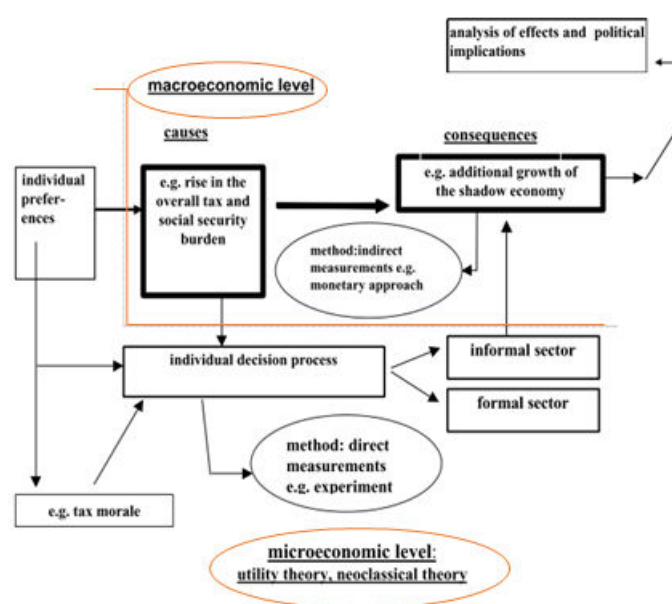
analysis of effects and political implications

macroeconomic level

causes

consequences

individual preferences

e.g. rise in the overall tax and social security burden

e.g. additional growth of the shadow economy

method:indirect measurements e.g. monetary approach

individual decision process

informal sector

formal sector

method: direct measurements e.g. experiment

e.g. tax morale

microeconomic level:
utility theory, neoclassical theory